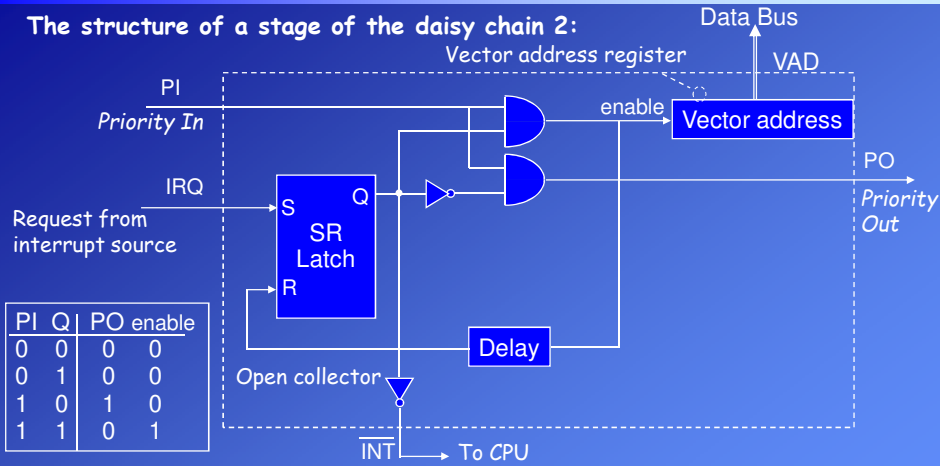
The structure of a stage of the daisy chain 2:

Data Bus

Vector address register

VAD

PI

Priority In

enable

Vector address

PO

Priority Out

IRQ

Request from interrupt source

S

Q

SR Latch

R

| PI | Q | PO | enable |
|---|---|---|---|
| 0 | 0 | 0 | 0 |
| 0 | 1 | 0 | 0 |
| 1 | 0 | 1 | 0 |
| 1 | 1 | 0 | 1 |

Delay

Open collector

$\overline{INT}$

To CPU